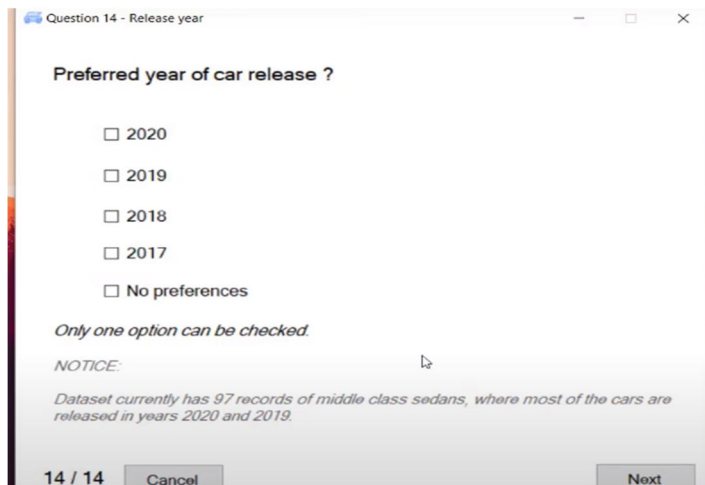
Question 14 - Release year

Preferred year of car release ?

☐ 2020

☐ 2019

☐ 2018

☐ 2017

☐ No preferences

Only one option can be checked.

NOTICE:

Dataset currently has 97 records of middle class sedans, where most of the cars are released in years 2020 and 2019.

14 / 14 Cancel Next